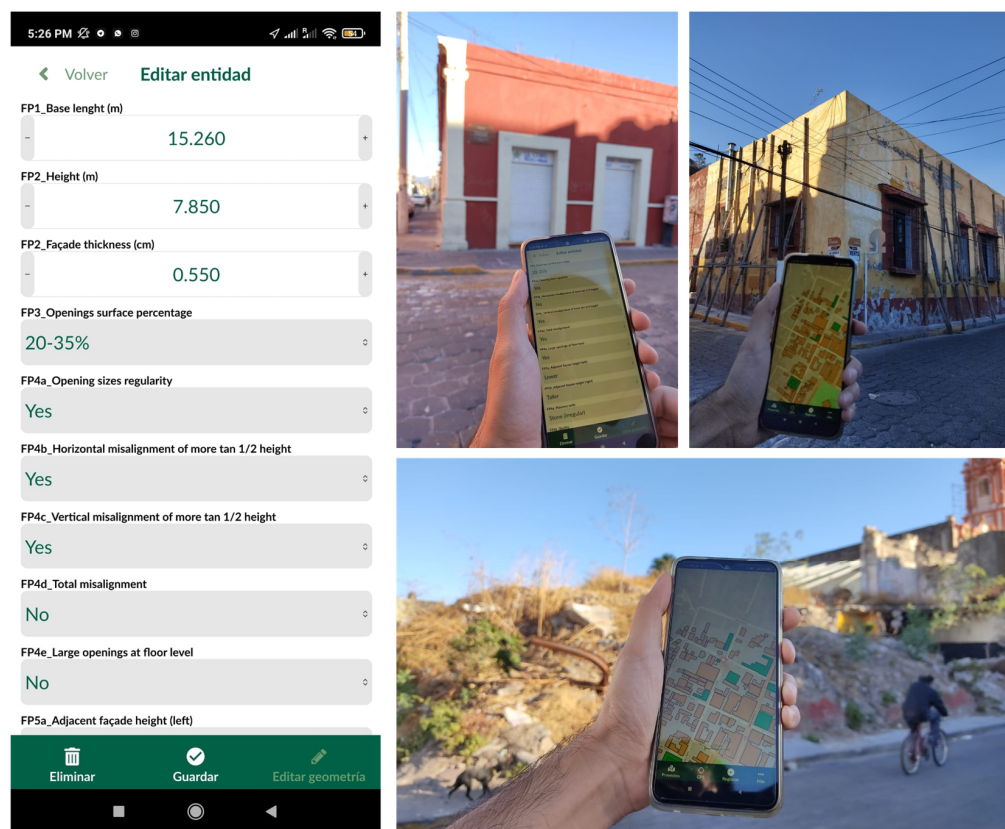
5:26 PM

Volver Editar entidad

FP1_Base lenght (m)

− 15.260 +

FP2_Height (m)

− 7.850 +

FP2_Façade thickness (cm)

− 0.550 +

FP3_Openings surface percentage

20-35%

FP4a_Opening sizes regularity

Yes

FP4b_Horizontal misalignment of more tan 1/2 height

Yes

FP4c_Vertical misalignment of more tan 1/2 height

Yes

FP4d_Total misalignment

No

FP4e_Large openings at floor level

No

FP5a_Adjacent façade height (left)

Eliminar Guardar Editar geometría